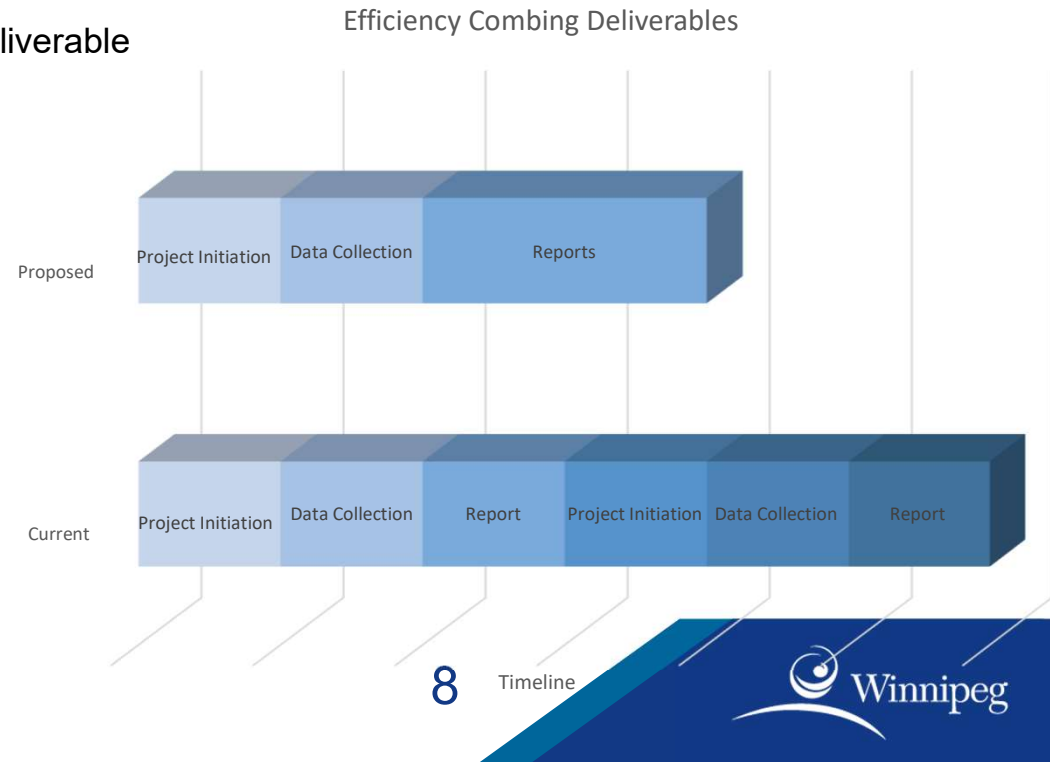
liverable

Efficiency Combing Deliverables

Proposed

Project Initiation
Data Collection
Reports

Current

Project Initiation
Data Collection
Report
Project Initiation
Data Collection
Report

8

Timeline

Winnipeg